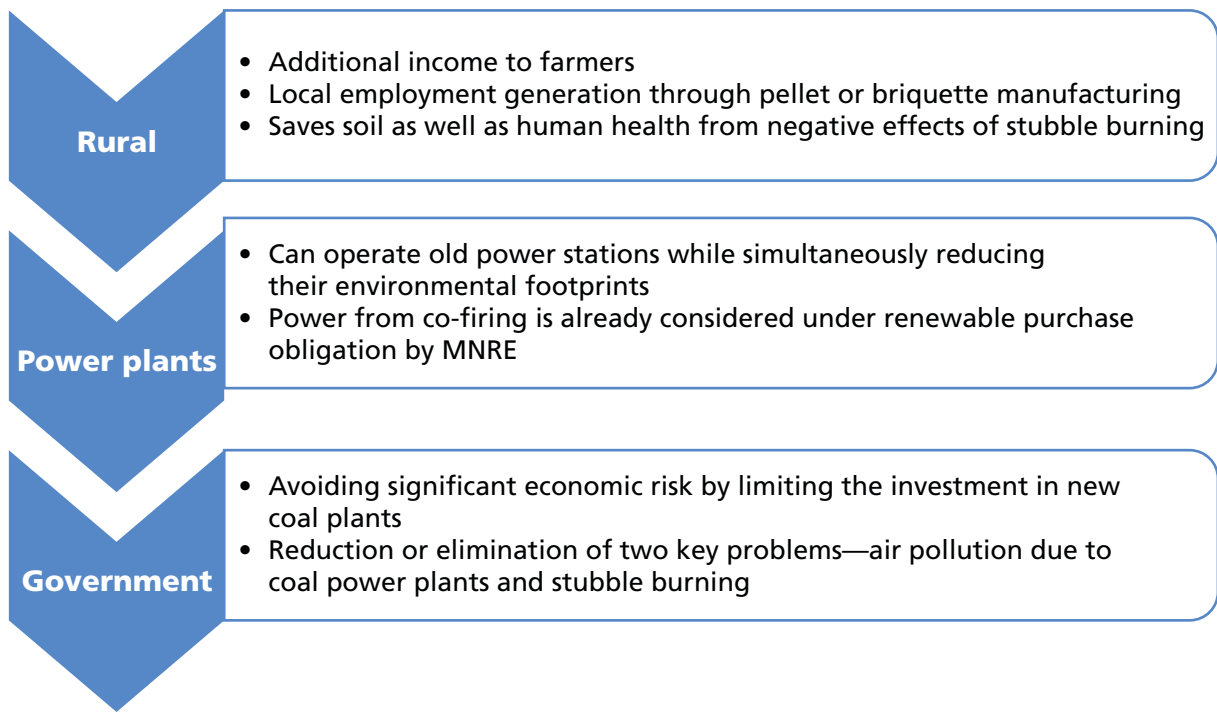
Rural

- Additional income to farmers
- Local employment generation through pellet or briquette manufacturing
- Saves soil as well as human health from negative effects of stubble burning

Power plants

- Can operate old power stations while simultaneously reducing their environmental footprints
- Power from co-firing is already considered under renewable purchase obligation by MNRE

Government

- Avoiding significant economic risk by limiting the investment in new coal plants
- Reduction or elimination of two key problems—air pollution due to coal power plants and stubble burning